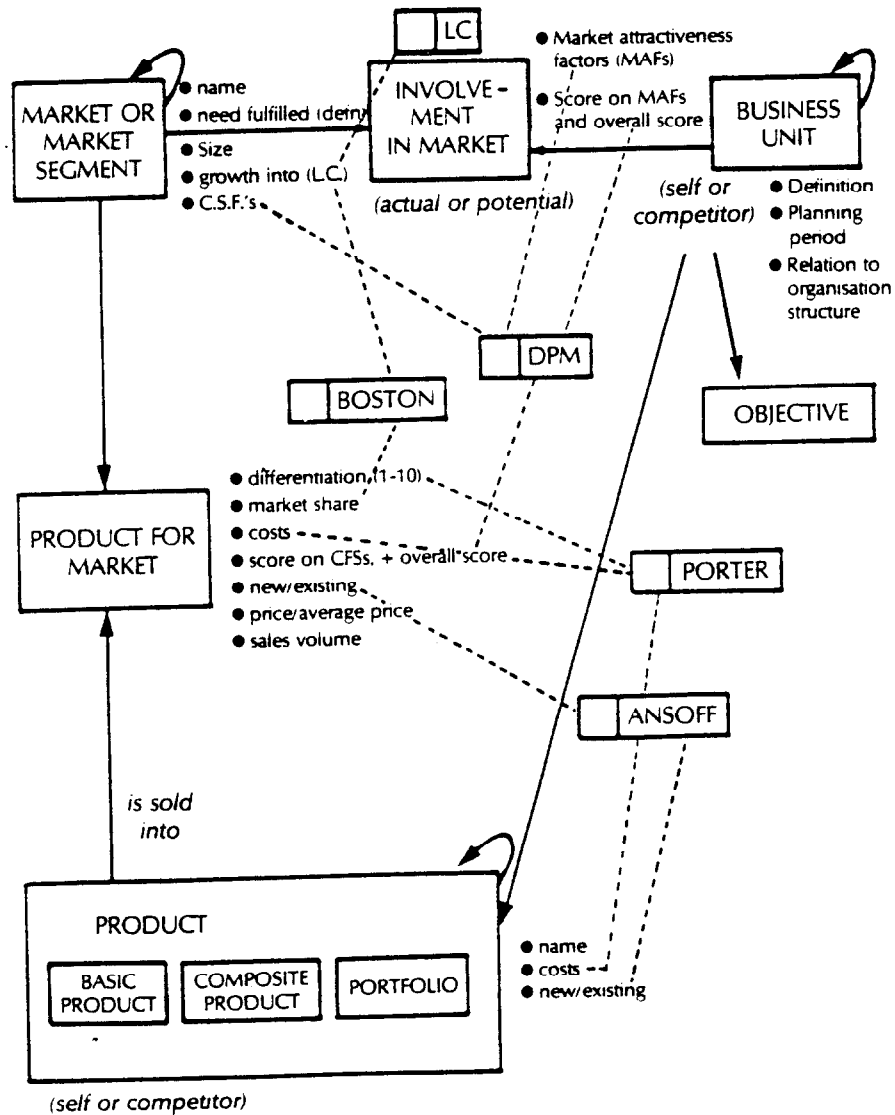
LC

● Market attractiveness factors (MAFs)
● Score on MAFs and overall score

MARKET OR MARKET SEGMENT

● name
● need fulfilled (defn)
● Size
● growth into (L.C.)
● C.S.F.'s

INVOLVEMENT IN MARKET

(actual or potential)

BUSINESS UNIT

(self or competitor)

● Definition
● Planning period
● Relation to organisation structure

DPM

BOSTON

OBJECTIVE

PRODUCT FOR MARKET

● differentiation (1-10)
● market share
● costs
● score on CFSs. + overall score
● new/existing
● price/average price
● sales volume

PORTER

ANSOFF

is sold into

PRODUCT

BASIC PRODUCT

COMPOSITE PRODUCT

PORTFOLIO

● name
● costs
● new/existing

(self or competitor)